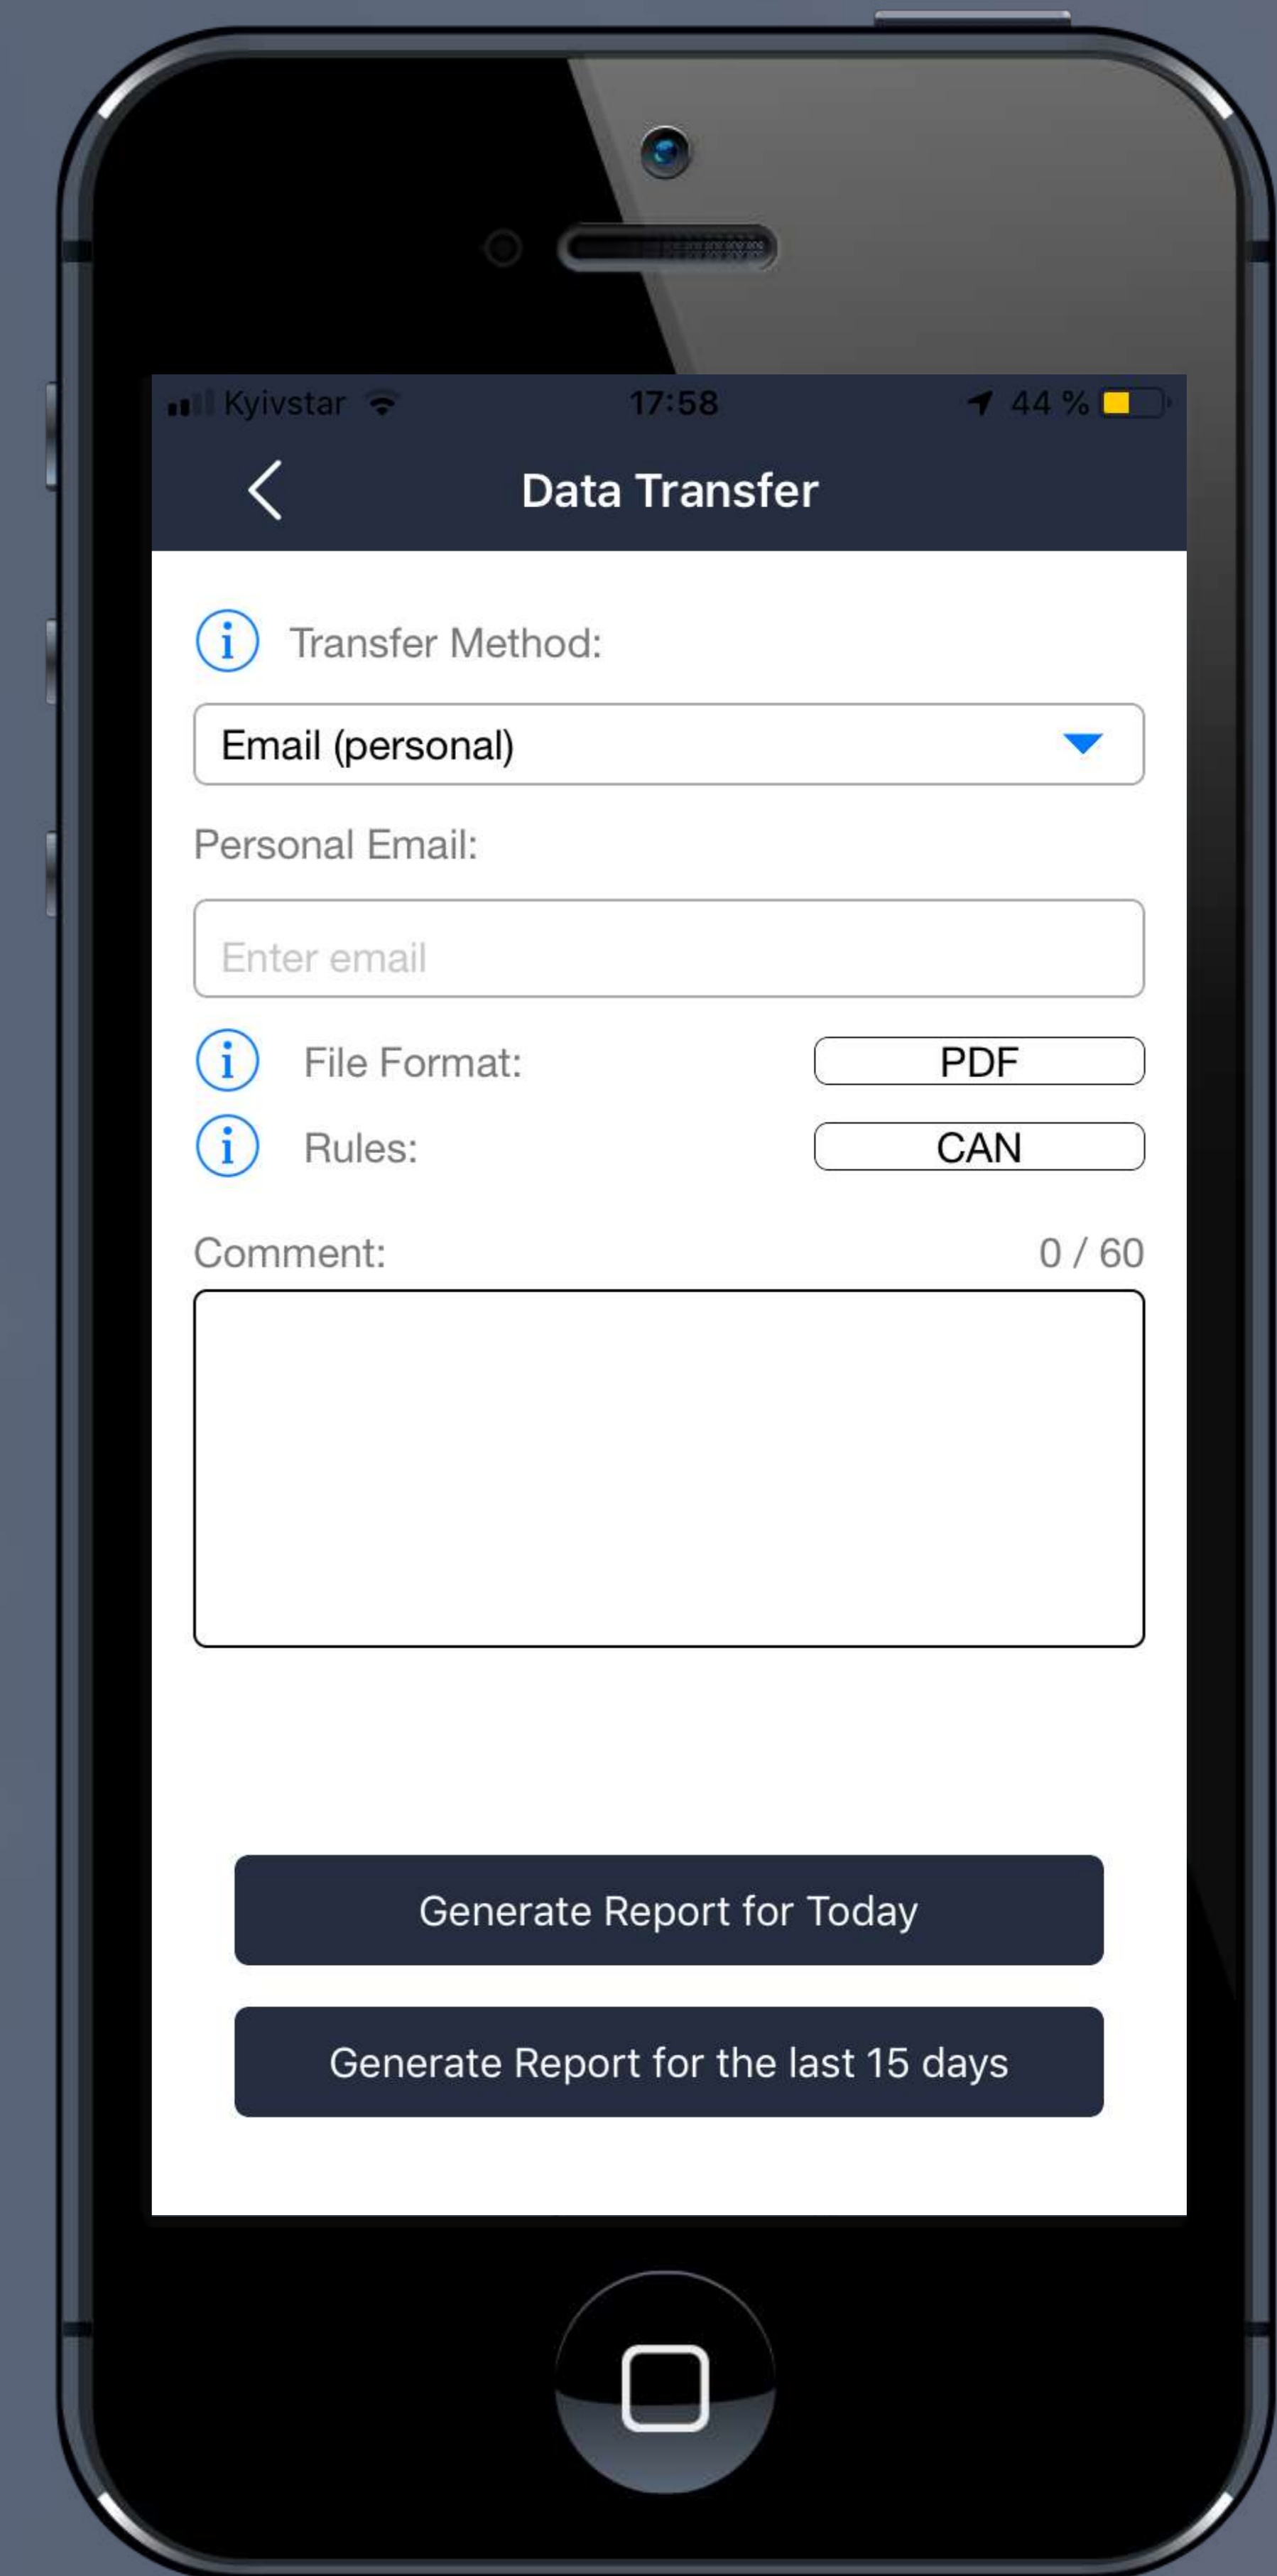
Kyivstar 17:58 44 %

Data Transfer

Transfer Method:

Email (personal)

Personal Email:

Enter email

File Format: PDF

Rules: CAN

Comment: 0 / 60

Generate Report for Today

Generate Report for the last 15 days